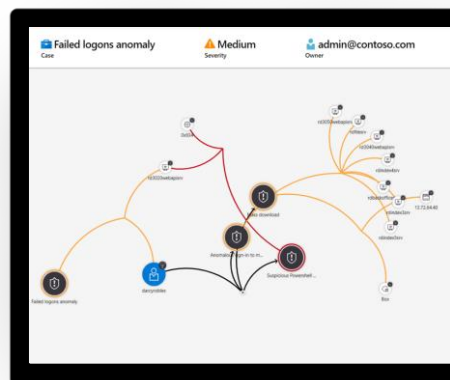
Failed logons anomaly
Case

Medium
Severity

admin@contoso.com
Owner

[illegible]
rd2020webapiprn
rd2020webapiprn
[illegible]
rd2040webapiprn
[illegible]
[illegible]
rddedev3srv
rddesktoffice
rddedev2srv
13.72.64.40
rddedev3srv
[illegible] download
Anomalous sign-in to m...
Suspicious Powershell...
Failed logons anomaly
darcyrobles
Box